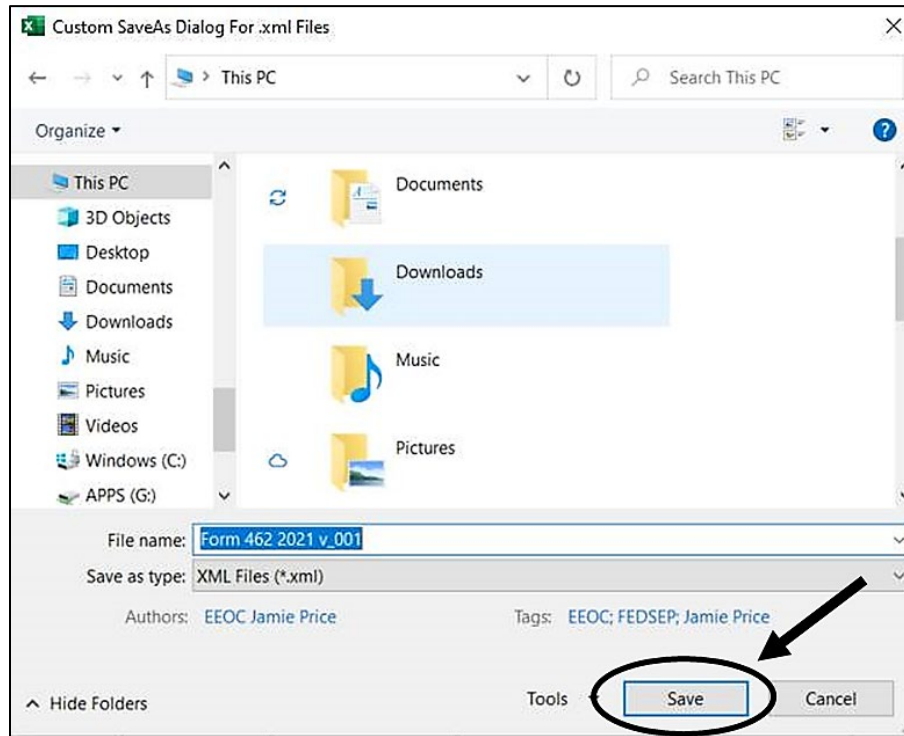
Custom SaveAs Dialog For .xml Files

This PC

Search This PC

Organize

This PC
3D Objects
Desktop
Documents
Downloads
Music
Pictures
Videos
Windows (C:)
APPS (G:)

Documents
Downloads
Music
Pictures

File name: Form 462 2021 v_001
Save as type: XML Files (*.xml)
Authors: EEOC Jamie Price
Tags: EEOC; FEDSEP; Jamie Price

Hide Folders
Tools
Save
Cancel